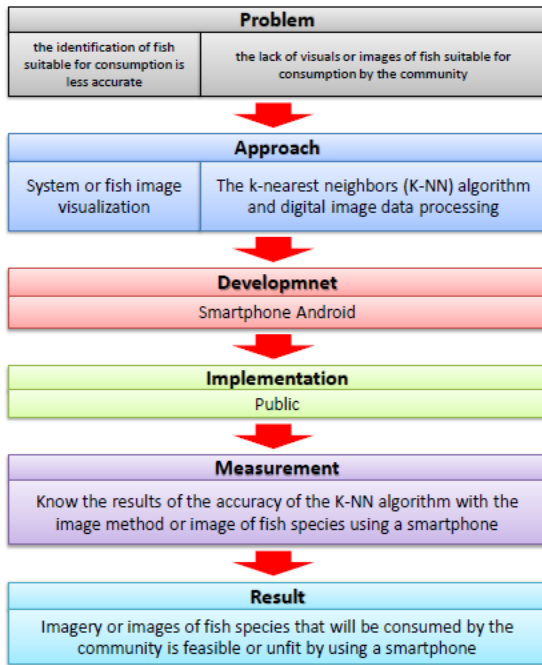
Problem

the identification of fish suitable for consumption is less accurate

the lack of visuals or images of fish suitable for consumption by the community

Approach

System or fish image visualization

The k-nearest neighbors (K-NN) algorithm and digital image data processing

Developmnet

Smartphone Android

Implementation

Public

Measurement

Know the results of the accuracy of the K-NN algorithm with the image method or image of fish species using a smartphone

Result

Imagery or images of fish species that will be consumed by the community is feasible or unfit by using a smartphone